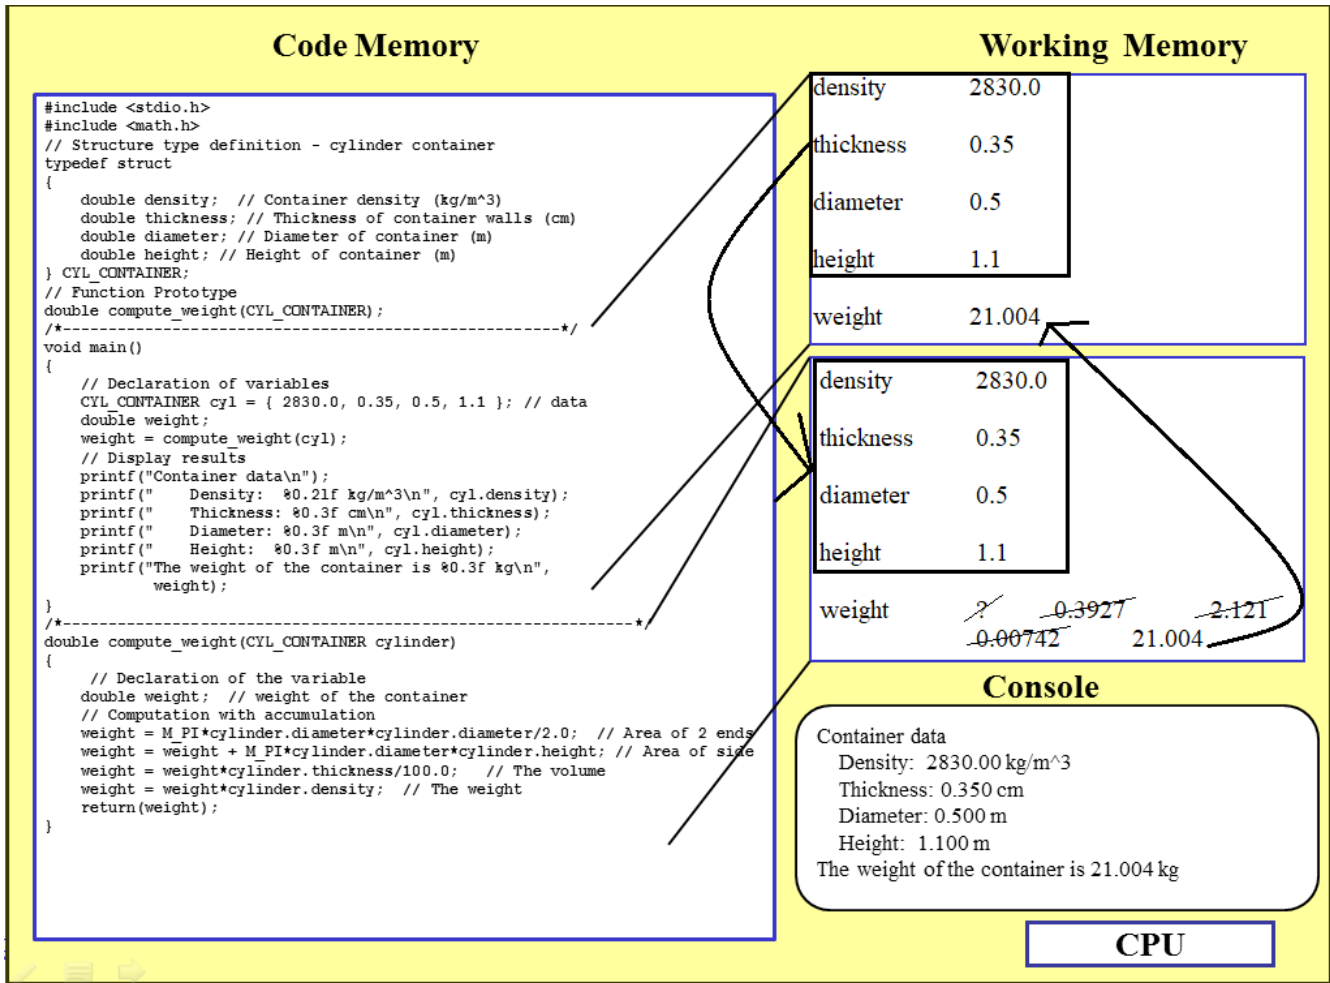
Code Memory

#include <stdio.h>
#include <math.h>
// Structure type definition - cylinder container
typedef struct
{
    double density;  // Container density (kg/m^3)
    double thickness; // Thickness of container walls (cm)
    double diameter; // Diameter of container (m)
    double height; // Height of container (m)
} CYL_CONTAINER;
// Function Prototype
double compute_weight(CYL_CONTAINER);
/*------------------------------------------------------*/
void main()
{
    // Declaration of variables
    CYL_CONTAINER cyl = { 2830.0, 0.35, 0.5, 1.1 }; // data
    double weight;
    weight = compute_weight(cyl);
    // Display results
    printf("Container data\n");
    printf("    Density:  %0.2lf kg/m^3\n", cyl.density);
    printf("    Thickness: %0.3f cm\n", cyl.thickness);
    printf("    Diameter: %0.3f m\n", cyl.diameter);
    printf("    Height:  %0.3f m\n", cyl.height);
    printf("The weight of the container is %0.3f kg\n",
           weight);
}
/*--------------------------------------------------------------*/
double compute_weight(CYL_CONTAINER cylinder)
{
    // Declaration of the variable
    double weight;  // weight of the container
    // Computation with accumulation
    weight = M_PI*cylinder.diameter/2.0;  // Area of 2 ends
    weight = weight + M_PI*cylinder.diameter*cylinder.height; // Area of side
    weight = weight*cylinder.thickness/100.0;   // The volume
    weight = weight*cylinder.density;  // The weight
    return(weight);
}

Working Memory

| density | 2830.0 |
|---|---|
| thickness | 0.35 |
| diameter | 0.5 |
| height | 1.1 |
| weight | 21.004 |

| density | 2830.0 |
|---|---|
| thickness | 0.35 |
| diameter | 0.5 |
| height | 1.1 |

weight ? 0.3927 2.121 0.00742 21.004

Console

Container data
Density: 2830.00 kg/m^3
Thickness: 0.350 cm
Diameter: 0.500 m
Height: 1.100 m
The weight of the container is 21.004 kg

CPU